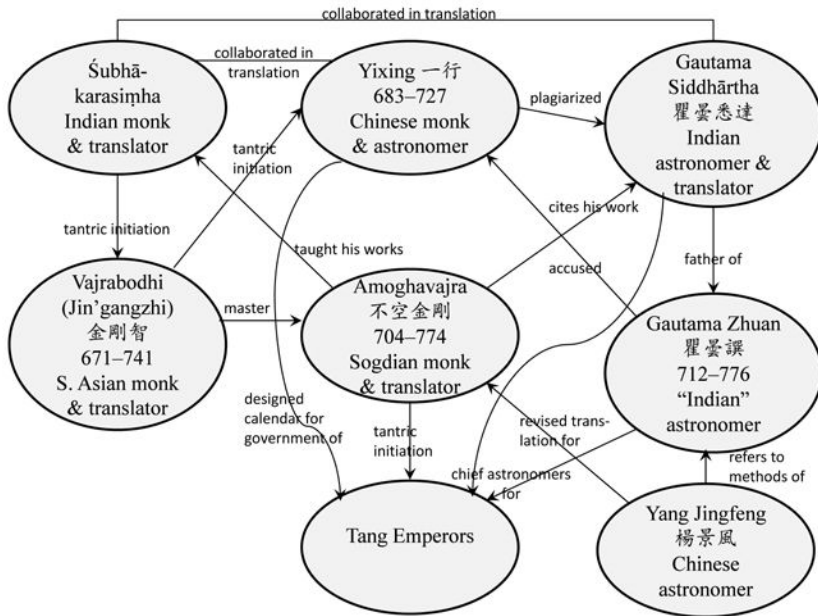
collaborated in translation

Śubhākarasiṃha Indian monk & translator

collaborated in translation

Yixing 一行 683–727 Chinese monk & astronomer

plagiarized

Gautama Siddhārtha 瞿曇悉達 Indian astronomer & translator

tantric initiation

tantric initiation

taught his works

cites his work

accused

father of

Vajrabodhi (Jin'gangzhi) 金剛智 671–741 S. Asian monk & translator

master

Amoghavajra 不空金剛 704–774 Sogdian monk & translator

Gautama Zhuan 瞿曇譔 712–776 "Indian" astronomer

designed calendar for government of

tantric initiation

revised translation for

chief astronomers for

refers to methods of

Tang Emperors

Yang Jingfeng 楊景風 Chinese astronomer